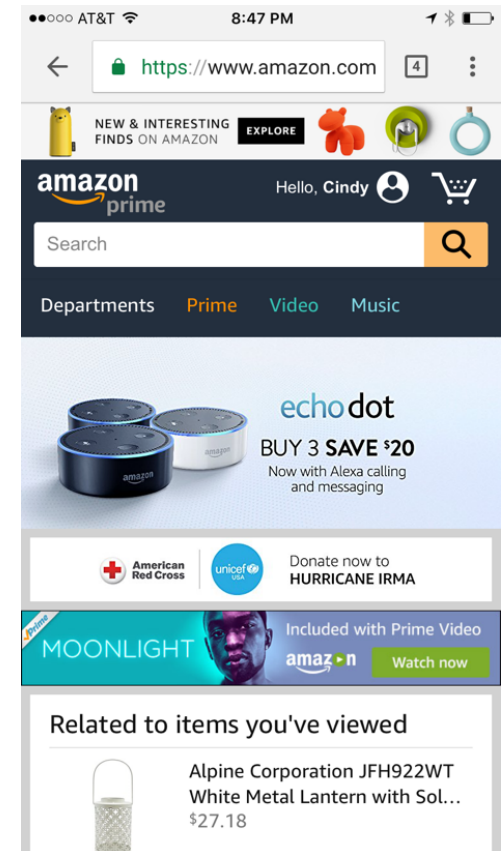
●●○○○ AT&T 8:47 PM

https://www.amazon.com 4

NEW & INTERESTING FINDS ON AMAZON EXPLORE

amazon prime

Hello, Cindy

Search

Departments Prime Video Music

echo dot

BUY 3 SAVE $20

Now with Alexa calling and messaging

amazon

amazon

American Red Cross

unicef USA

Donate now to HURRICANE IRMA

prime

MOONLIGHT

Included with Prime Video

amazon

Watch now

Related to items you've viewed

Alpine Corporation JFH922WT White Metal Lantern with Sol...

$27.18